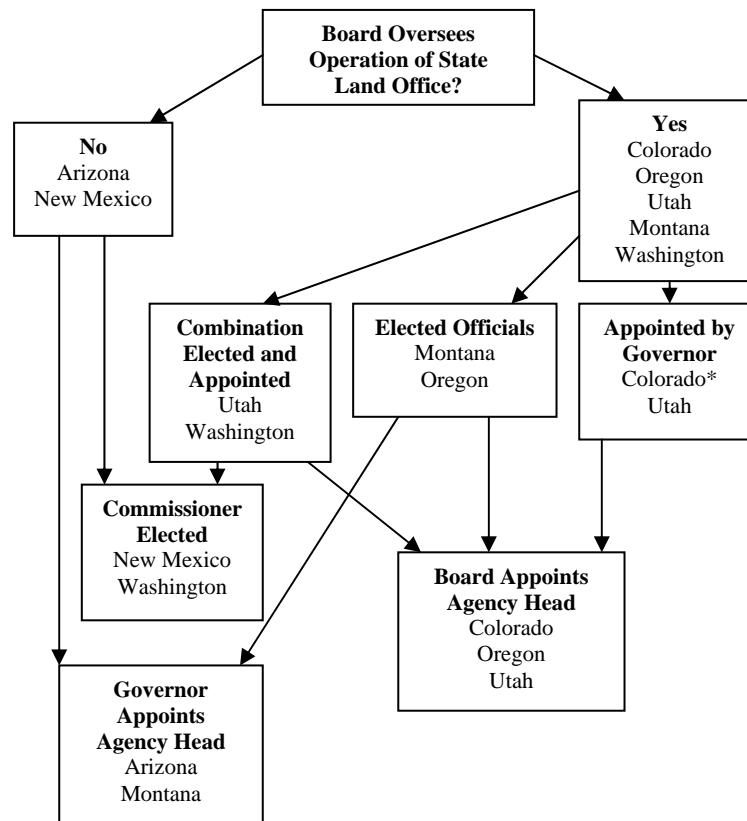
**Board Oversees Operation of State Land Office?**

**No**
Arizona
New Mexico

**Yes**
Colorado
Oregon
Utah
Montana
Washington

**Combination Elected and Appointed**
Utah
Washington

**Elected Officials**
Montana
Oregon

**Appointed by Governor**
Colorado*
Utah

**Commissioner Elected**
New Mexico
Washington

**Board Appoints Agency Head**
Colorado
Oregon
Utah

**Governor Appoints Agency Head**
Arizona
Montana